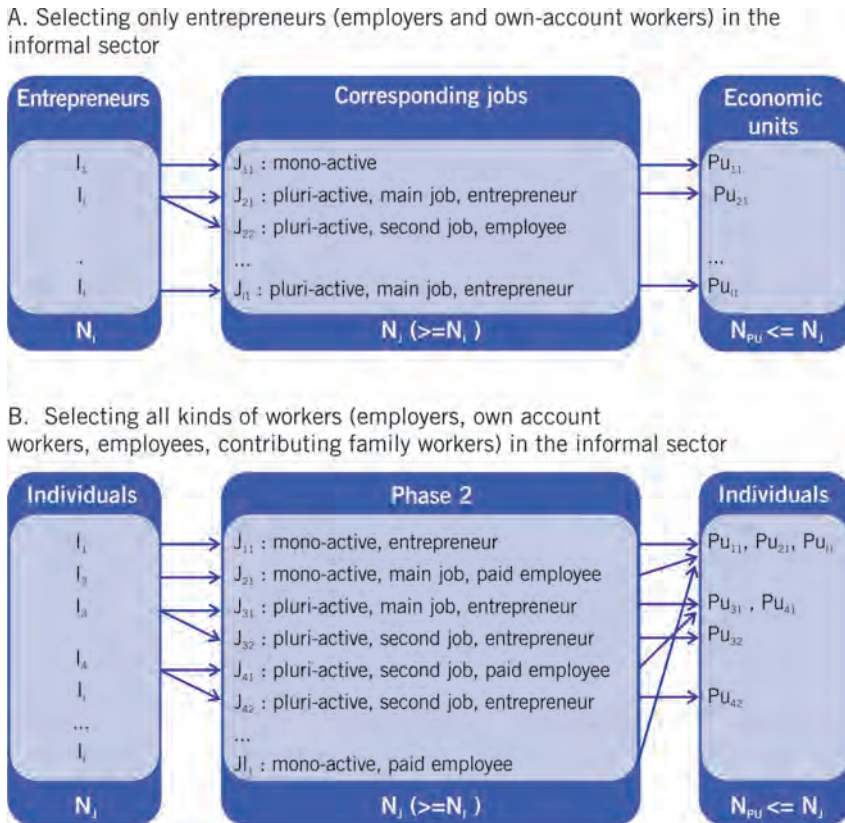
A. Selecting only entrepreneurs (employers and own-account workers) in the informal sector

Entrepreneurs

$I_1$
$I_i$
.
$I_i$

$N_i$

Corresponding jobs

$J_{11}$ : mono-active
$J_{21}$ : pluri-active, main job, entrepreneur
$J_{22}$ : pluri-active, second job, employee
...
$J_{i1}$ : pluri-active, main job, entrepreneur

$N_J$ (>=$N_i$ )

Economic units

$Pu_{11}$
$Pu_{21}$
...
$Pu_{i1}$

$N_{PU}$ <= $N_J$

B. Selecting all kinds of workers (employers, own account workers, employees, contributing family workers) in the informal sector

Individuals

$I_1$
$I_2$
$I_3$
$I_4$
$I_i$
...
$I_i$

$N_i$

Phase 2

$J_{11}$ : mono-active, entrepreneur
$J_{21}$ : mono-active, main job, paid employee
$J_{31}$ : pluri-active, main job, entrepreneur
$J_{32}$ : pluri-active, second job, entrepreneur
$J_{41}$ : pluri-active, second job, paid employee
$J_{42}$ : pluri-active, second job, entrepreneur
...
$JI_1$ : mono-active, paid employee

$N_J$ (>=$N_i$ )

Individuals

$Pu_{11}$, $Pu_{21}$, $Pu_{i1}$
$Pu_{31}$ , $Pu_{41}$
$Pu_{32}$
$Pu_{42}$

$N_{PU}$ <= $N_J$